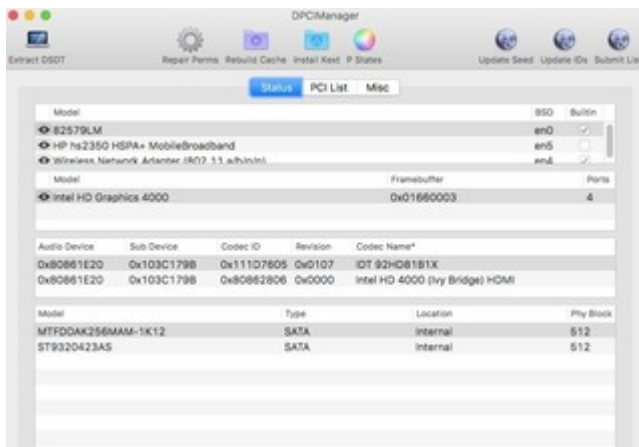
DPCIManager

Extract DSDT

Repair Perms Rebuild Cache Install Kext P States

Update Seed Update IDs Submit Lis

Status PCI List Misc

| Model | BSD | Builtin |
|---|---|---|
| 82579LM | en0 | ✓ |
| HP hs2350 HSPA+ MobileBroadband | en5 | |
| Wireless Network Adapter (802.11 a/b/n/n) | en4 | ✓ |

| Model | Framebuffer | Ports |
|---|---|---|
| Intel HD Graphics 4000 | 0x01660003 | 4 |

| Audio Device | Sub Device | Codec ID | Revision | Codec Name* |
|---|---|---|---|---|
| 0x80861E20 | 0x103C179B | 0x111D7605 | 0x0107 | IDT 92HD81B1X |
| 0x80861E20 | 0x103C179B | 0x80862806 | 0x0000 | Intel HD 4000 (Ivy Bridge) HDMI |

| Model | Type | Location | Phy Block |
|---|---|---|---|
| MTFDDAK256MAM-1K12 | SATA | Internal | 512 |
| ST9320423AS | SATA | Internal | 512 |